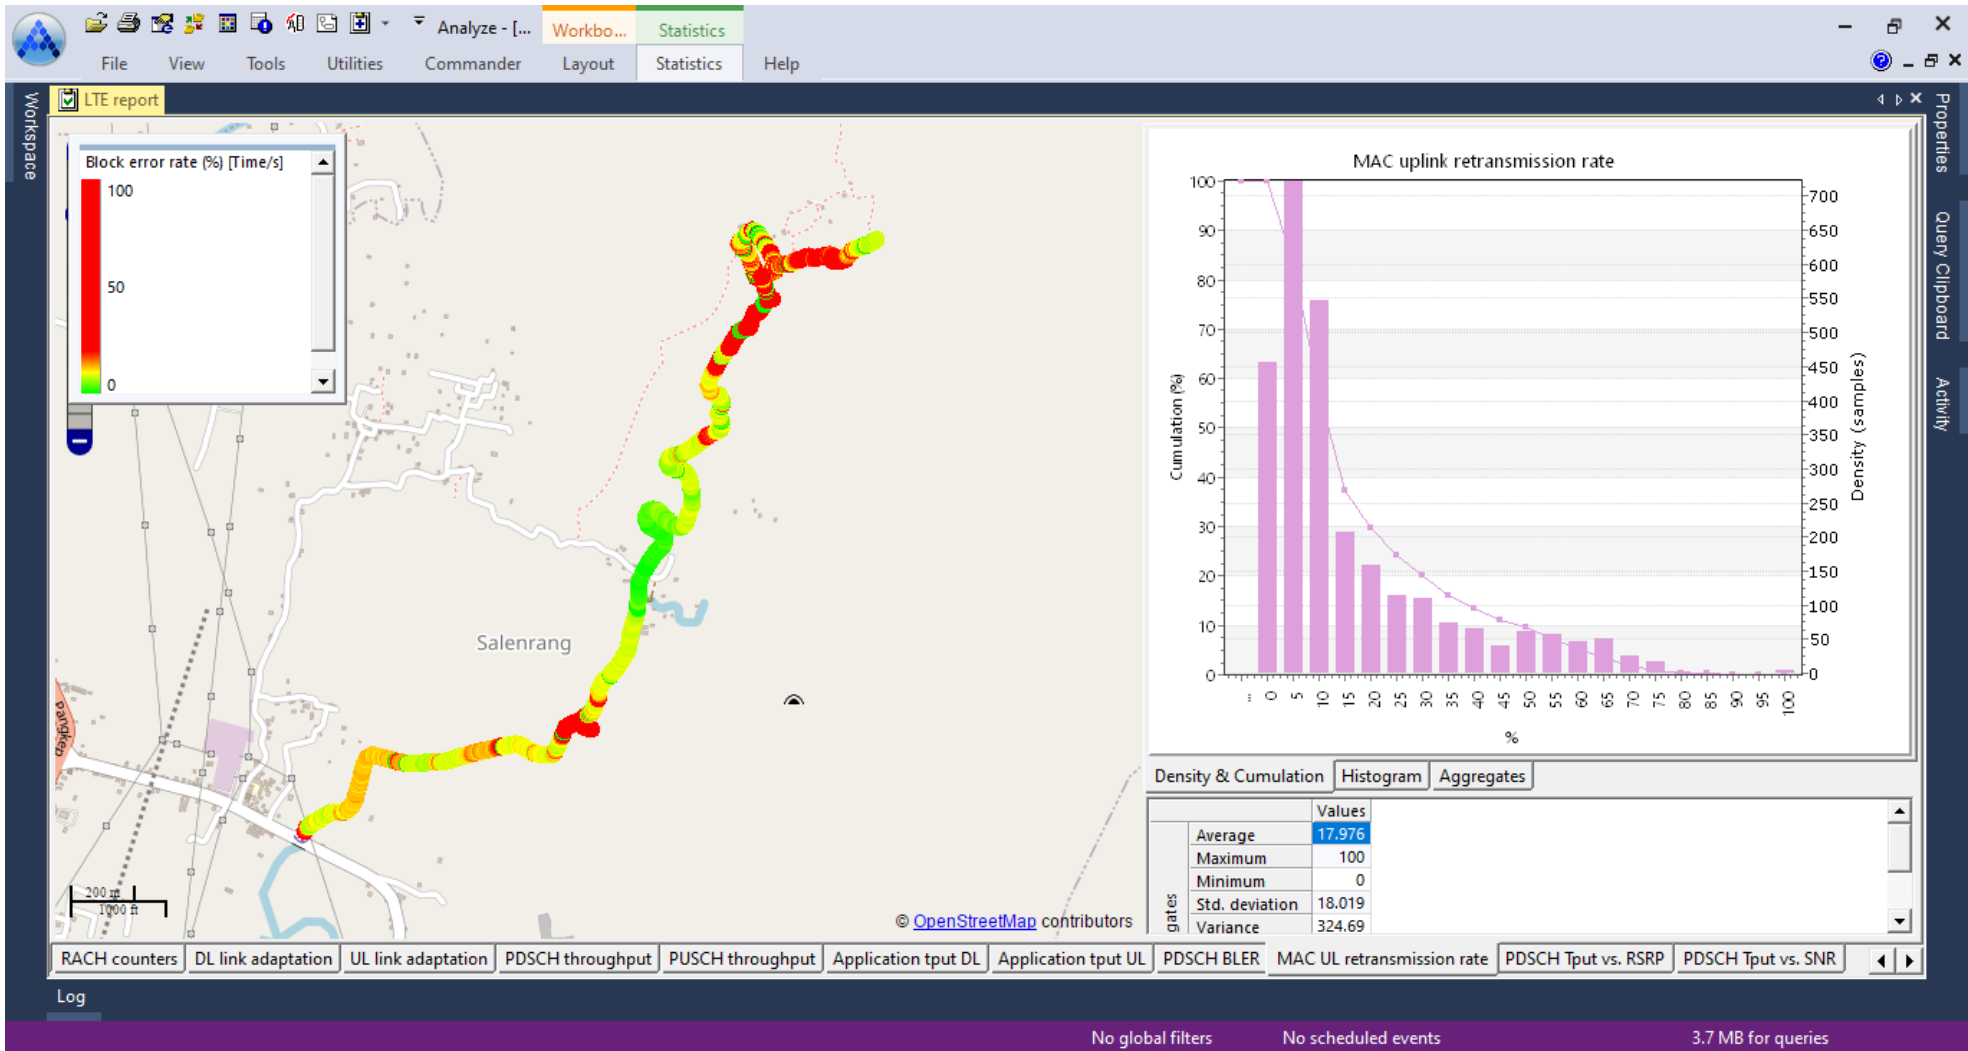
Analyze - [... Workbo... Statistics

File View Tools Utilities Commander Layout Statistics Help

Workspace

LTE report

Block error rate (%) [Time/s]
100
50
0

Salenrang

200 m
1000 ft

© OpenStreetMap contributors

MAC uplink retransmission rate

Cumulation (%)
100
90
80
70
60
50
40
30
20
10
0

Density (samples)
700
650
600
550
500
450
400
350
300
250
200
150
100
50
0

... 0 5 10 15 20 25 30 35 40 45 50 55 60 65 70 75 80 85 90 95 100

%

Density & Cumulation | Histogram | Aggregates

| gates | | Values |
|---|---|---|
| | Average | 17.976 |
| | Maximum | 100 |
| | Minimum | 0 |
| | Std. deviation | 18.019 |
| | Variance | 324.69 |

RACH counters | DL link adaptation | UL link adaptation | PDSCH throughput | PUSCH throughput | Application tput DL | Application tput UL | PDSCH BLER | MAC UL retransmission rate | PDSCH Tput vs. RSRP | PDSCH Tput vs. SNR

Properties
Query Clipboard
Activity

Log

No global filters No scheduled events 3.7 MB for queries